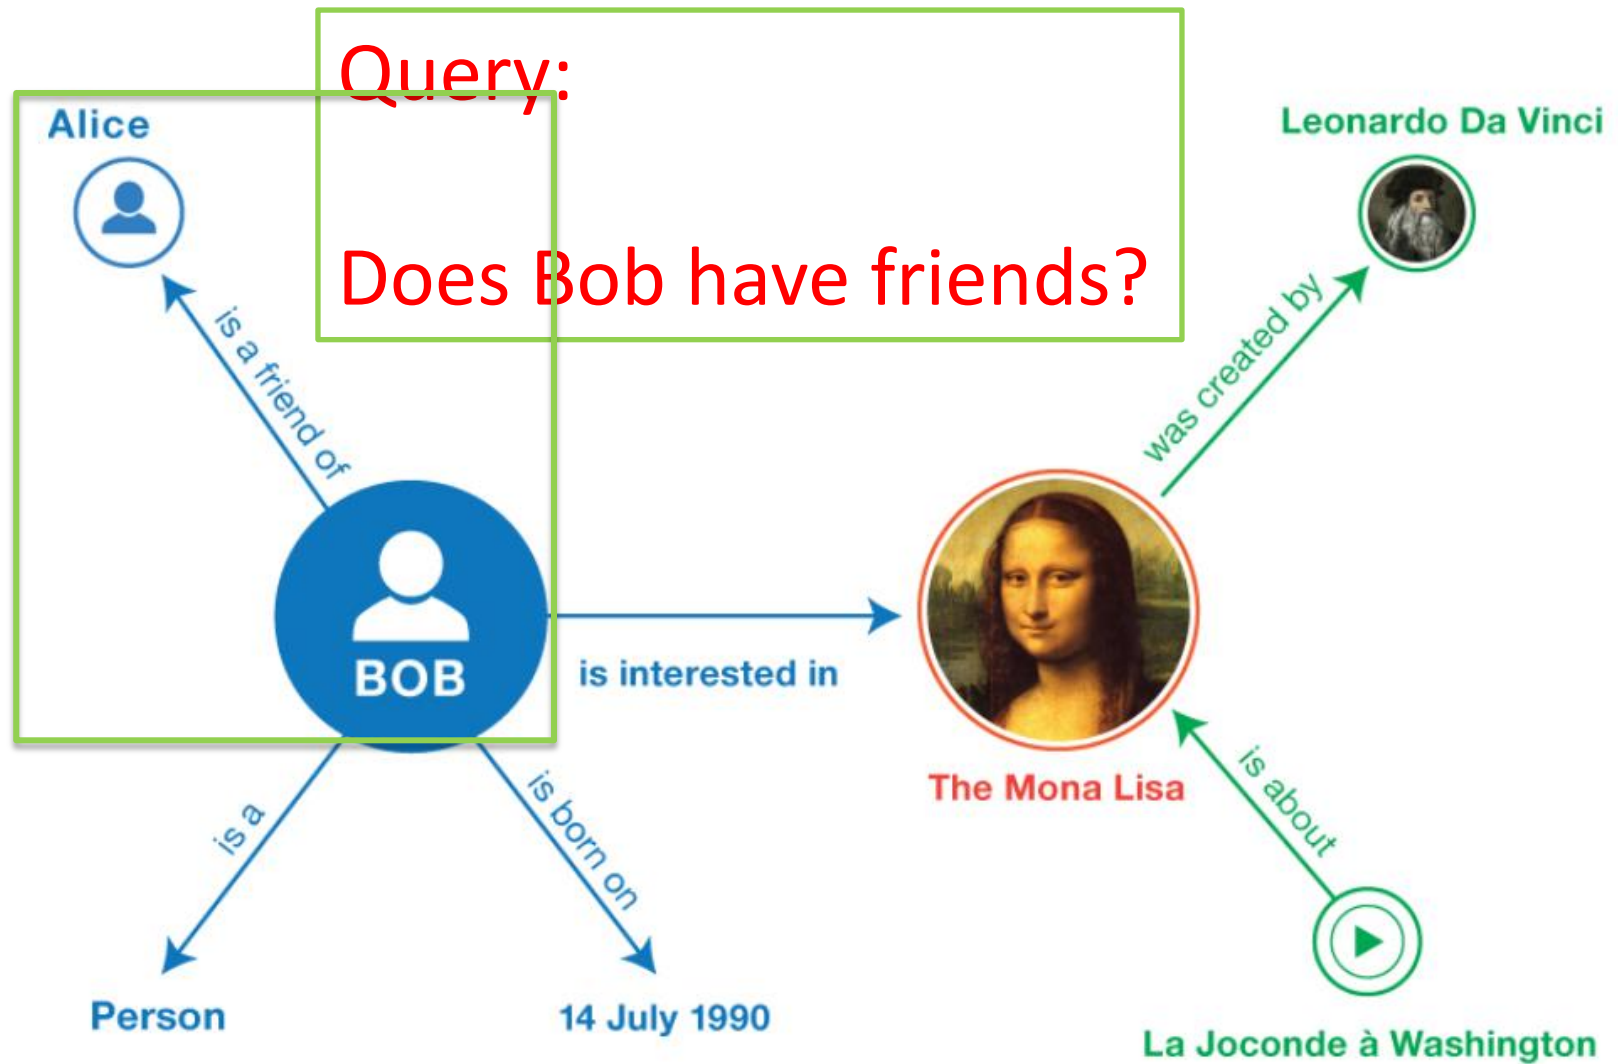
Query:

Does Bob have friends?

Alice

is a friend of

BOB

is interested in

Leonardo Da Vinci

was created by

The Mona Lisa

is about

La Joconde à Washington

is a

Person

is born on

14 July 1990